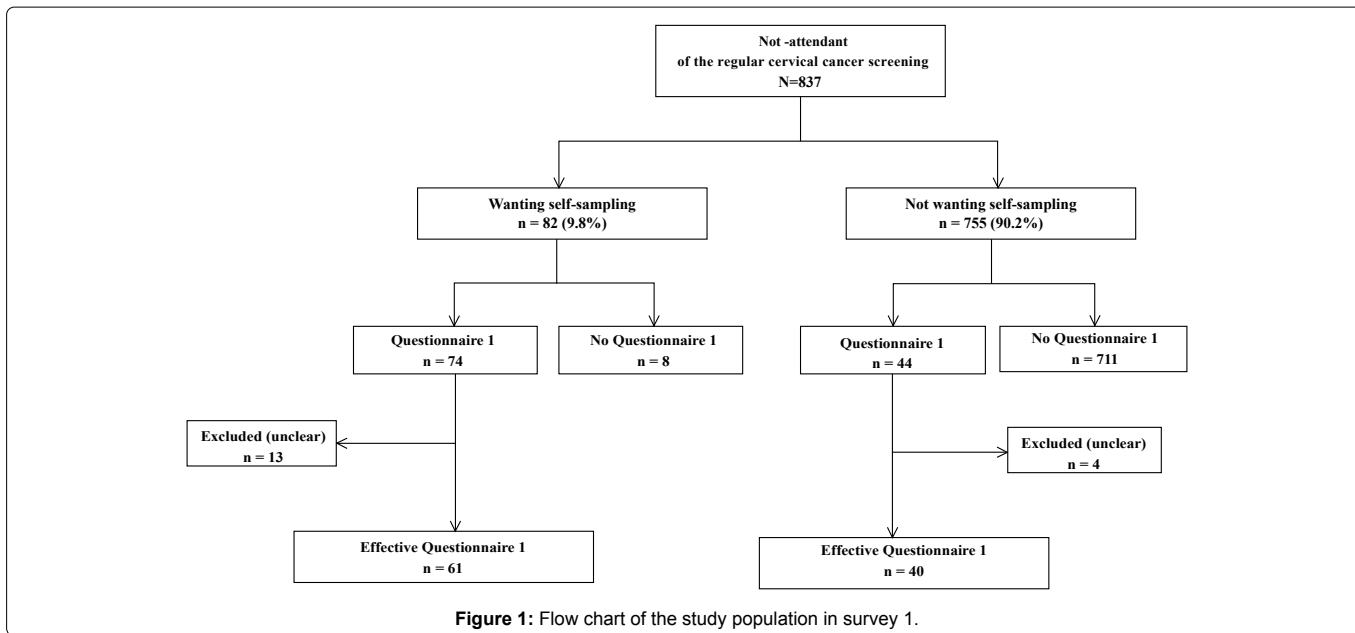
Not -attendant
of the regular cervical cancer screening
N=837

Wanting self-sampling
n = 82 (9.8%)

Not wanting self-sampling
n = 755 (90.2%)

Questionnaire 1
n = 74

No Questionnaire 1
n = 8

Questionnaire 1
n = 44

No Questionnaire 1
n = 711

Excluded (unclear)
n = 13

Excluded (unclear)
n = 4

Effective Questionnaire 1
n = 61

Effective Questionnaire 1
n = 40

**Figure 1:** Flow chart of the study population in survey 1.